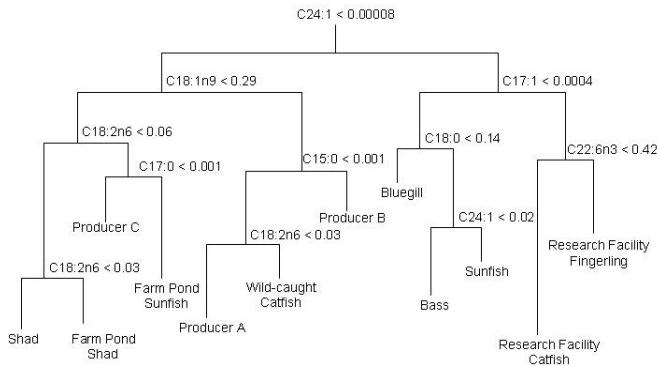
C24:1 < 0.00008

C18:1n9 < 0.29

C17:1 < 0.0004

C18:2n6 < 0.06

C17:0 < 0.001

C15:0 < 0.001

C18:0 < 0.14

C22:6n3 < 0.42

Bluegill

Producer C

Producer B

C18:2n6 < 0.03

C24:1 < 0.02

Research Facility Fingerling

C18:2n6 < 0.03

Sunfish

Farm Pond Sunfish

Wild-caught Catfish

Bass

Producer A

Shad

Farm Pond Shad

Research Facility Catfish